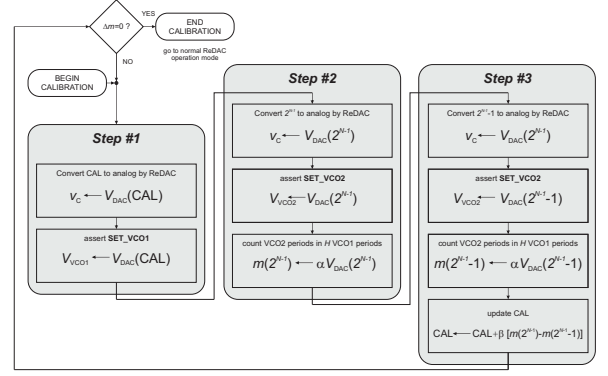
$\Delta m=0$ ?

YES

END CALIBRATION

go to normal ReDAC operation mode

NO

BEGIN CALIBRATION

Step #1

Convert CAL to analog by ReDAC

$v_C \leftarrow V_{DAC}(\text{CAL})$

assert SET_VCO1

$V_{VCO1} \leftarrow V_{DAC}(\text{CAL})$

Step #2

Convert $2^{N-1}$ to analog by ReDAC

$v_C \leftarrow V_{DAC}(2^{N-1})$

assert SET_VCO2

$V_{VCO2} \leftarrow V_{DAC}(2^{N-1})$

count VCO2 periods in H VCO1 periods

$m(2^{N-1}) \leftarrow \alpha V_{DAC}(2^{N-1})$

Step #3

Convert $2^{N-1}$-1 to analog by ReDAC

$v_C \leftarrow V_{DAC}(2^{N-1})$

assert SET_VCO2

$V_{VCO2} \leftarrow V_{DAC}(2^{N-1}\text{-}1)$

count VCO2 periods in H VCO1 periods

$m(2^{N-1}\text{-}1) \leftarrow \alpha V_{DAC}(2^{N-1}\text{-}1)$

update CAL

$\text{CAL} \leftarrow \text{CAL} + \beta\,[m(2^{N-1})\text{-}m(2^{N-1}\text{-}1)]$